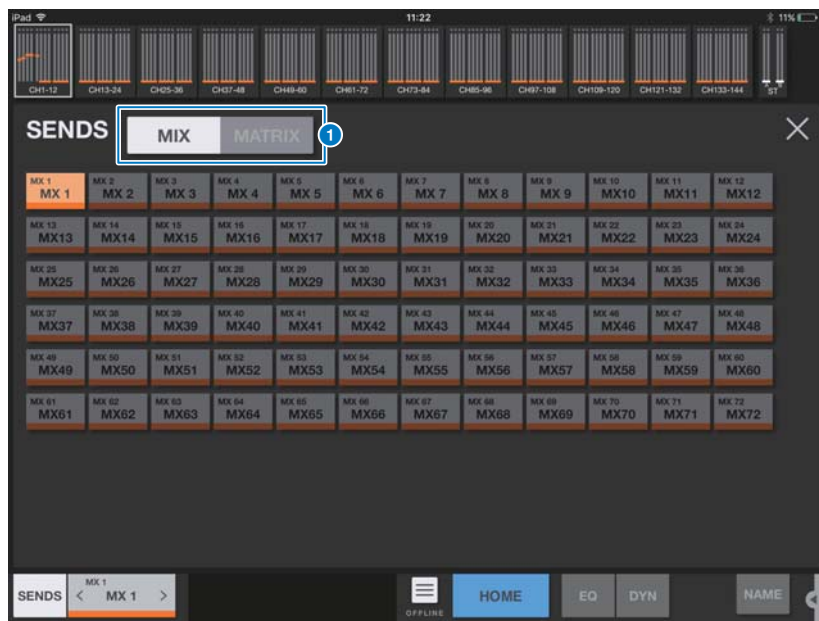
iPad 11:22 11%

CH1-12 CH13-24 CH25-36 CH37-48 CH49-60 CH61-72 CH73-84 CH85-96 CH97-108 CH109-120 CH121-132 CH133-144 ST

SENDS MIX MATRIX 1 ×

| MX 1 MX 1 | MX 2 MX 2 | MX 3 MX 3 | MX 4 MX 4 | MX 5 MX 5 | MX 6 MX 6 | MX 7 MX 7 | MX 8 MX 8 | MX 9 MX 9 | MX 10 MX10 | MX 11 MX11 | MX 12 MX12 |
|---|---|---|---|---|---|---|---|---|---|---|---|
| MX 13 MX13 | MX 14 MX14 | MX 15 MX15 | MX 16 MX16 | MX 17 MX17 | MX 18 MX18 | MX 19 MX19 | MX 20 MX20 | MX 21 MX21 | MX 22 MX22 | MX 23 MX23 | MX 24 MX24 |
| MX 25 MX25 | MX 26 MX26 | MX 27 MX27 | MX 28 MX28 | MX 29 MX29 | MX 30 MX30 | MX 31 MX31 | MX 32 MX32 | MX 33 MX33 | MX 34 MX34 | MX 35 MX35 | MX 36 MX36 |
| MX 37 MX37 | MX 38 MX38 | MX 39 MX39 | MX 40 MX40 | MX 41 MX41 | MX 42 MX42 | MX 43 MX43 | MX 44 MX44 | MX 45 MX45 | MX 46 MX46 | MX 47 MX47 | MX 48 MX48 |
| MX 49 MX49 | MX 50 MX50 | MX 51 MX51 | MX 52 MX52 | MX 53 MX53 | MX 54 MX54 | MX 55 MX55 | MX 56 MX56 | MX 57 MX57 | MX 58 MX58 | MX 59 MX59 | MX 60 MX60 |
| MX 61 MX61 | MX 62 MX62 | MX 63 MX63 | MX 64 MX64 | MX 65 MX65 | MX 66 MX66 | MX 67 MX67 | MX 68 MX68 | MX 69 MX69 | MX 70 MX70 | MX 71 MX71 | MX 72 MX72 |

SENDS < MX 1 MX 1 > OFFLINE HOME EQ DYN NAME